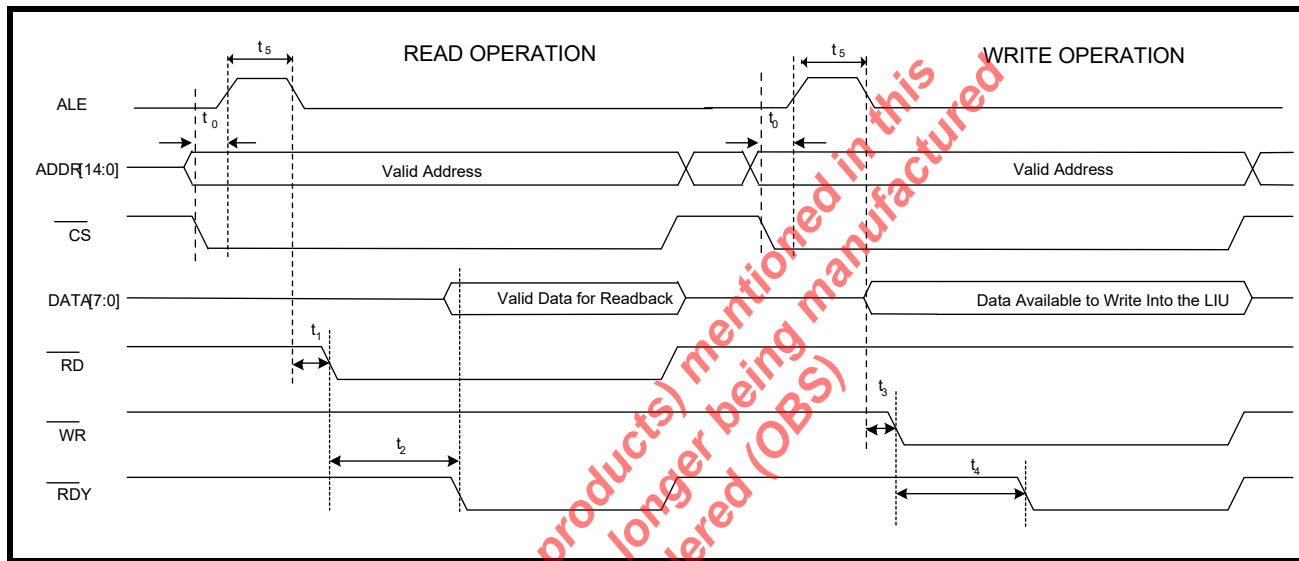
READ OPERATION

WRITE OPERATION

$t_5$

$t_5$

ALE

$t_0$

$t_0$

ADDR[14:0]

Valid Address

Valid Address

$\overline{CS}$

DATA[7:0]

Valid Data for Readback

Data Available to Write Into the LIU

$t_1$

$\overline{RD}$

$t_3$

$\overline{WR}$

$t_2$

$t_4$

$\overline{RDY}$

products) mentioned in this
longer being manufactured
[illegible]ered (OBS)